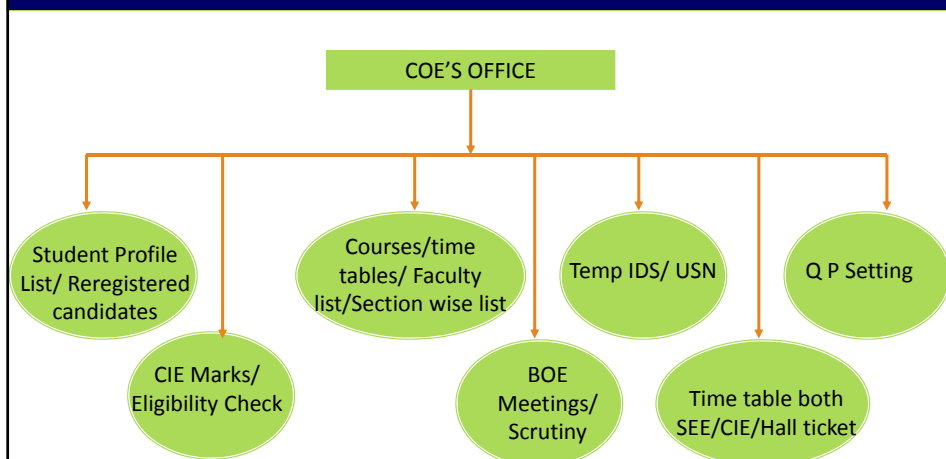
COE'S OFFICE

Student Profile List/ Reregistered candidates

CIE Marks/ Eligibility Check

Courses/time tables/ Faculty list/Section wise list

BOE Meetings/ Scrutiny

Temp IDS/ USN

Time table both SEE/CIE/Hall ticket

Q P Setting